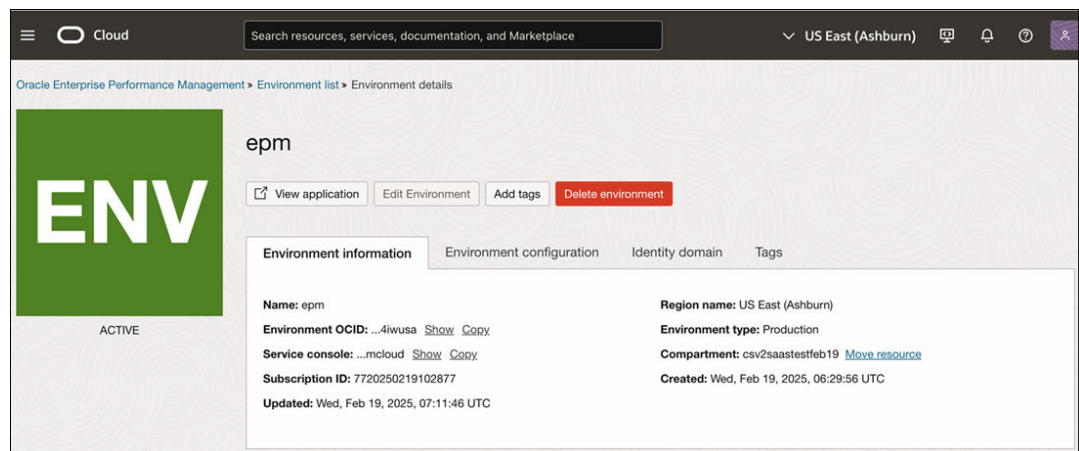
Cloud

Search resources, services, documentation, and Marketplace

US East (Ashburn)

Oracle Enterprise Performance Management » Environment list » Environment details

ENV

ACTIVE

epm

View application | Edit Environment | Add tags | Delete environment

Environment information | Environment configuration | Identity domain | Tags

**Name:** epm

**Environment OCID:** ...4iwusa Show Copy

**Service console:** ...mcloud Show Copy

**Subscription ID:** 7720250219102877

**Updated:** Wed, Feb 19, 2025, 07:11:46 UTC

**Region name:** US East (Ashburn)

**Environment type:** Production

**Compartment:** csv2saastestfeb19 Move resource

**Created:** Wed, Feb 19, 2025, 06:29:56 UTC